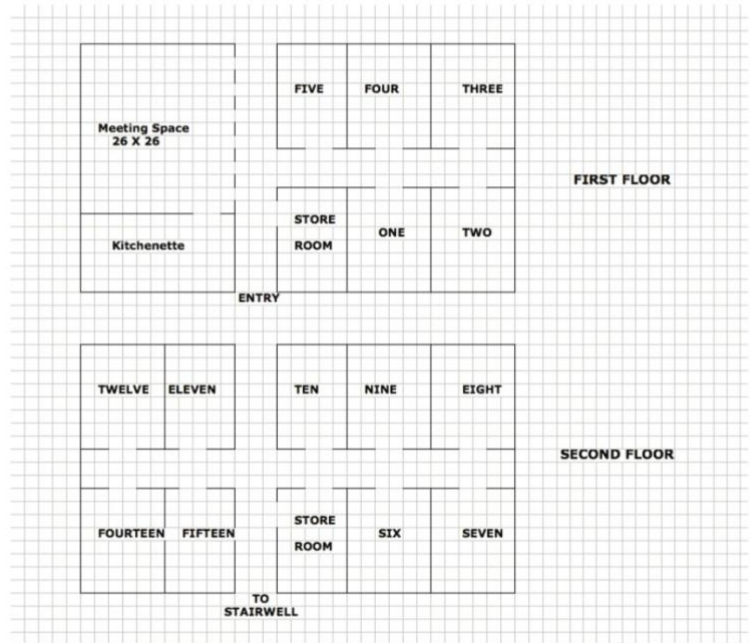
Meeting Space
26 X 26

FIVE

FOUR

THREE

FIRST FLOOR

Kitchenette

STORE ROOM

ONE

TWO

ENTRY

TWELVE

ELEVEN

TEN

NINE

EIGHT

SECOND FLOOR

FOURTEEN

FIFTEEN

STORE ROOM

SIX

SEVEN

TO STAIRWELL